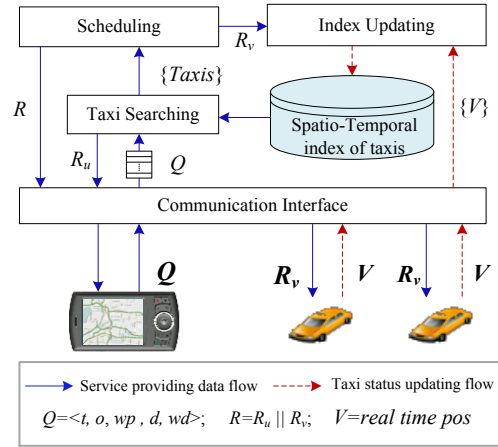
Scheduling

Index Updating

$R_v$

$\{Taxis\}$

$R$

Taxi Searching

Spatio-Temporal index of taxis

$\{V\}$

$R_u$

$Q$

Communication Interface

$Q$

$R_v$

$V$

$R_v$

$V$

Service providing data flow

Taxi status updating flow

$Q$=<$t$, $o$, $wp$ , $d$, $wd$>; $R=R_u \mid\mid R_v$; $V$=$real$ $time$ $pos$